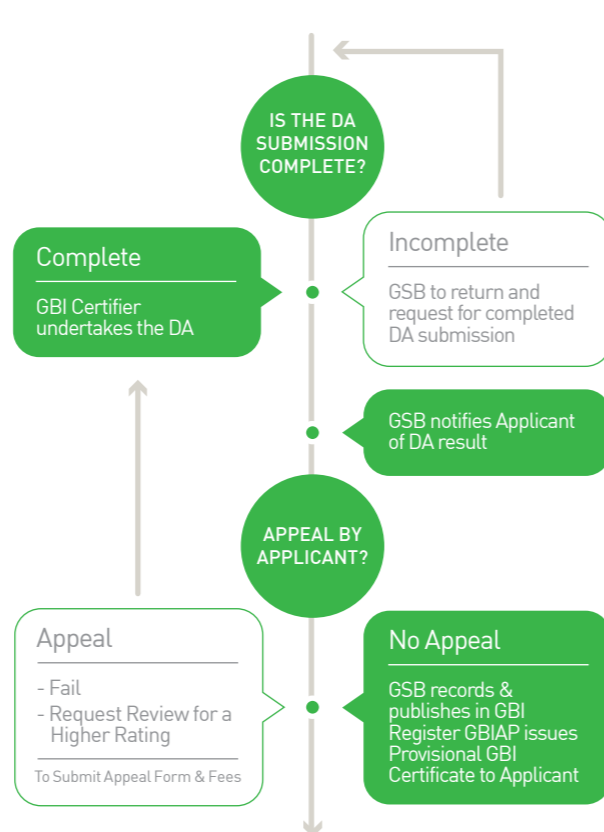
IS THE DA SUBMISSION COMPLETE?

Complete

GBI Certifier undertakes the DA

Incomplete

GSB to return and request for completed DA submission

GSB notifies Applicant of DA result

APPEAL BY APPLICANT?

Appeal

- Fail
- Request Review for a Higher Rating

To Submit Appeal Form & Fees

No Appeal

GSB records & publishes in GBI Register GBIAP issues Provisional GBI Certificate to Applicant